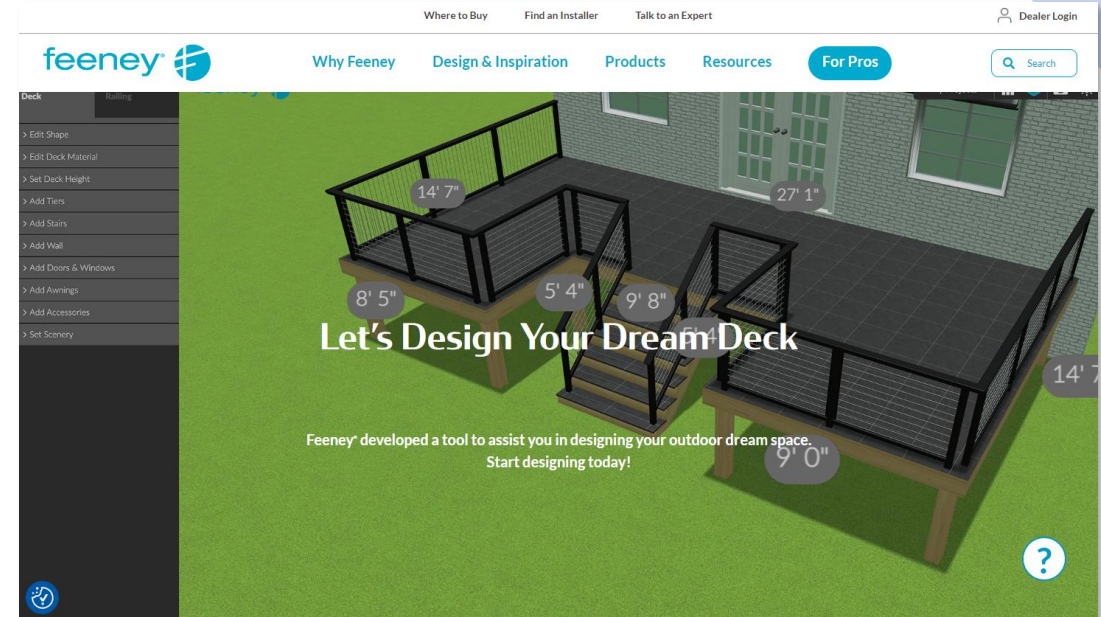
Where to Buy Find an Installer Talk to an Expert Dealer Login

feeney®

Why Feeney Design & Inspiration Products Resources For Pros Search

Deck Railing

> Edit Shape
> Edit Deck Material
> Set Deck Height
> Add Tiers
> Add Stairs
> Add Wall
> Add Doors & Windows
> Add Awnings
> Add Accessories
> Set Scenery

14' 7"
27' 1"
8' 5"
5' 4"
9' 8"
14' 7
9' 0"

Let's Design Your Dream Deck

Feeney® developed a tool to assist you in designing your outdoor dream space. Start designing today!

?